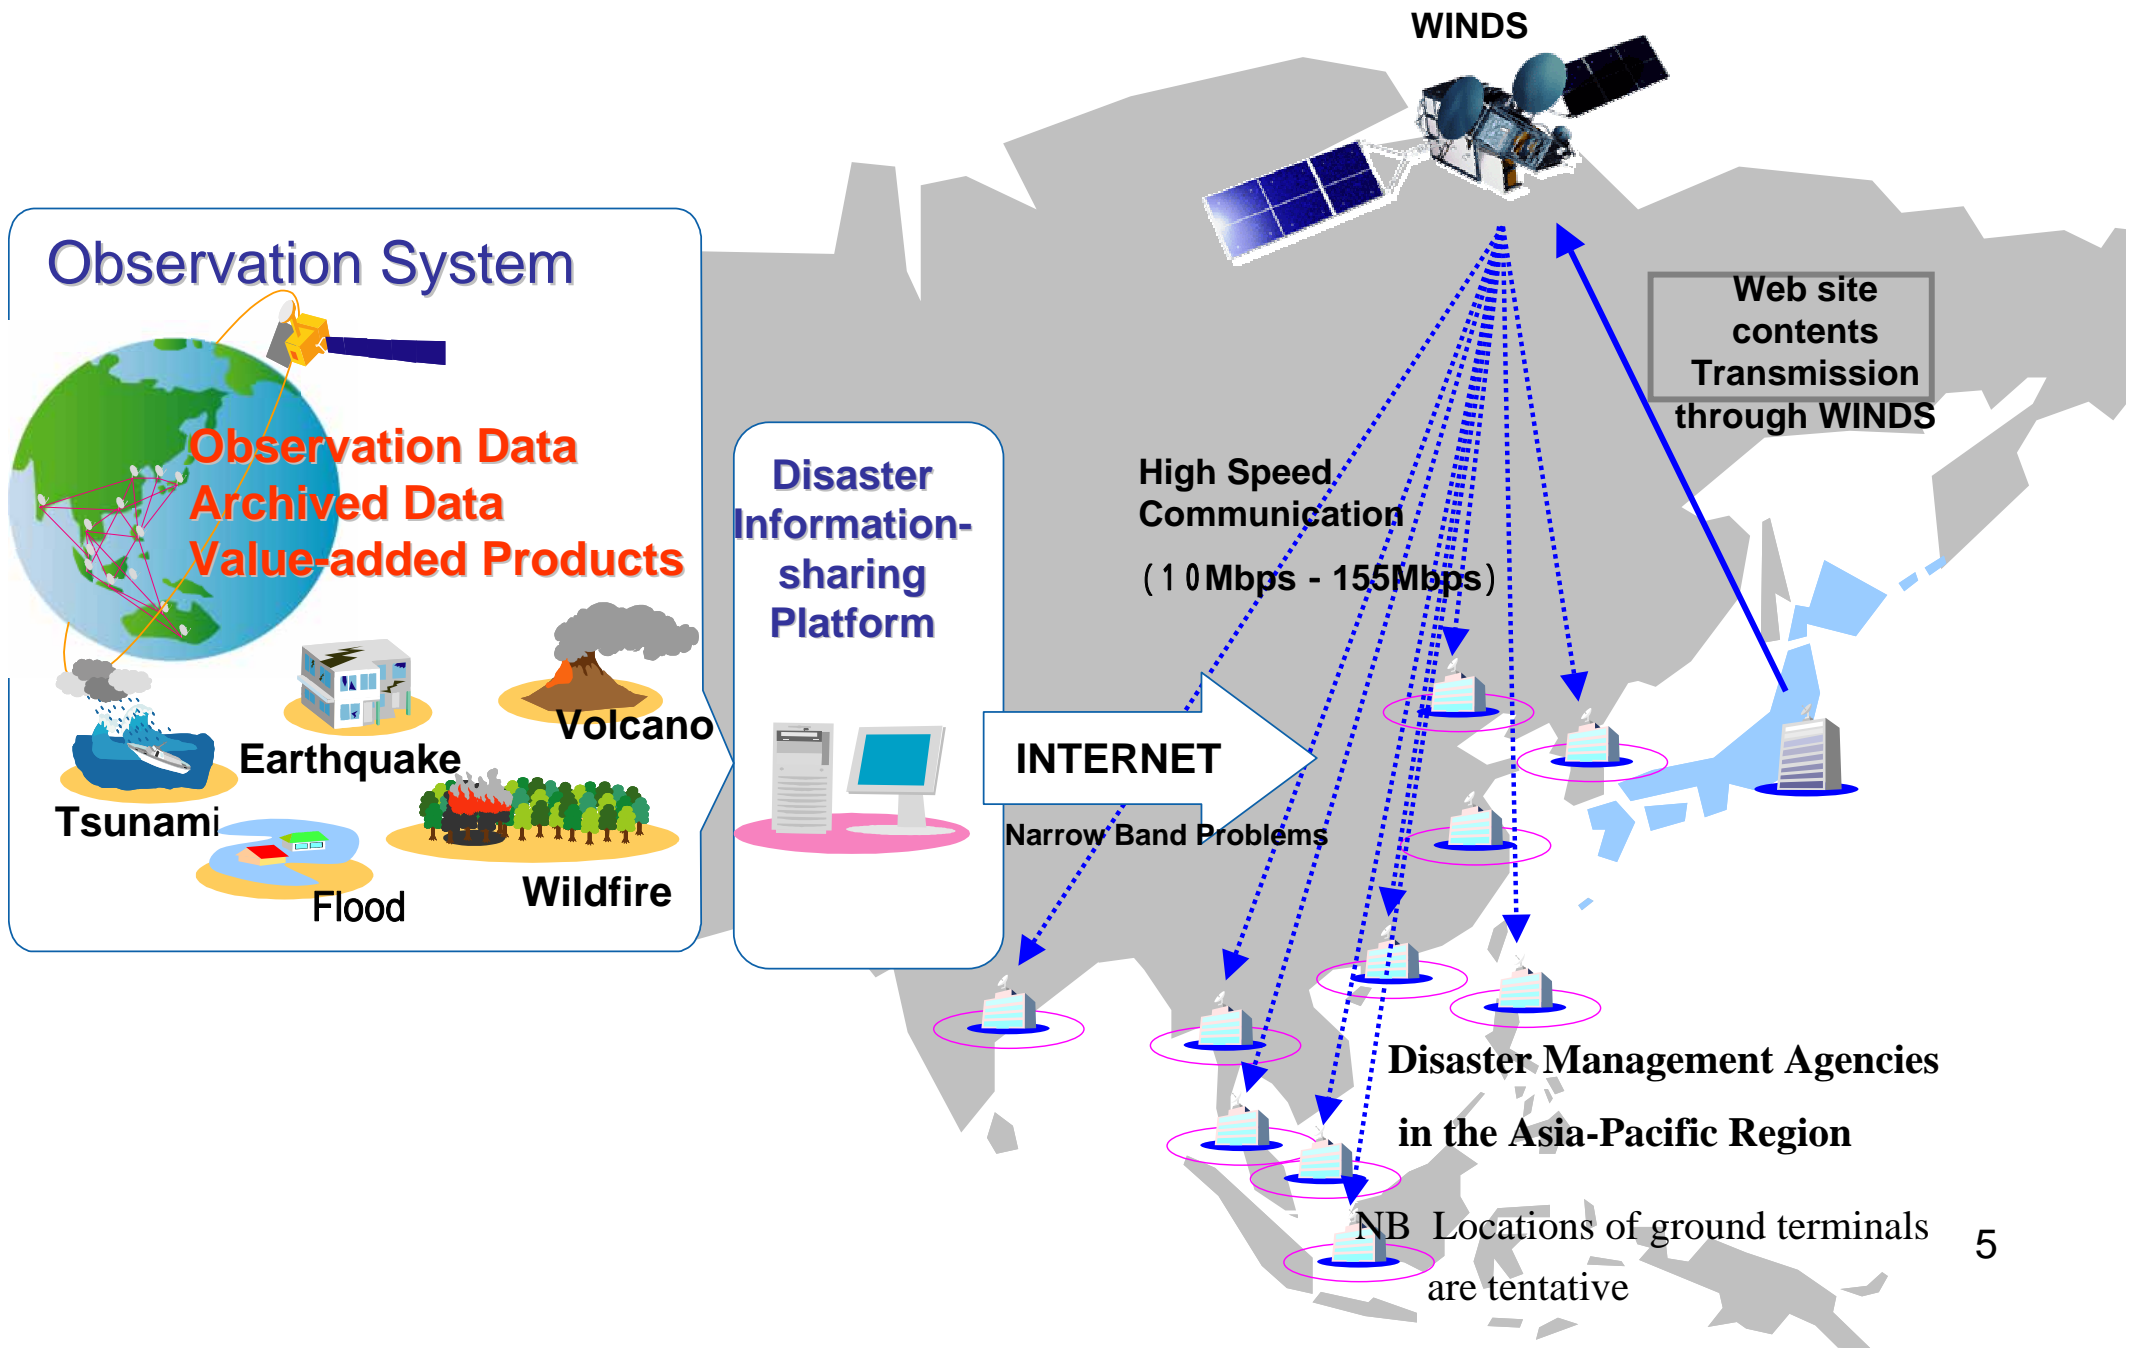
WINDS

Observation System

Observation Data
Archived Data
Value-added Products

Volcano
Earthquake
Tsunami
Flood
Wildfire

Disaster Information-sharing Platform

INTERNET

Narrow Band Problems

High Speed Communication
(10Mbps - 155Mbps)

Web site contents Transmission through WINDS

Disaster Management Agencies
in the Asia-Pacific Region

NB Locations of ground terminals are tentative

5